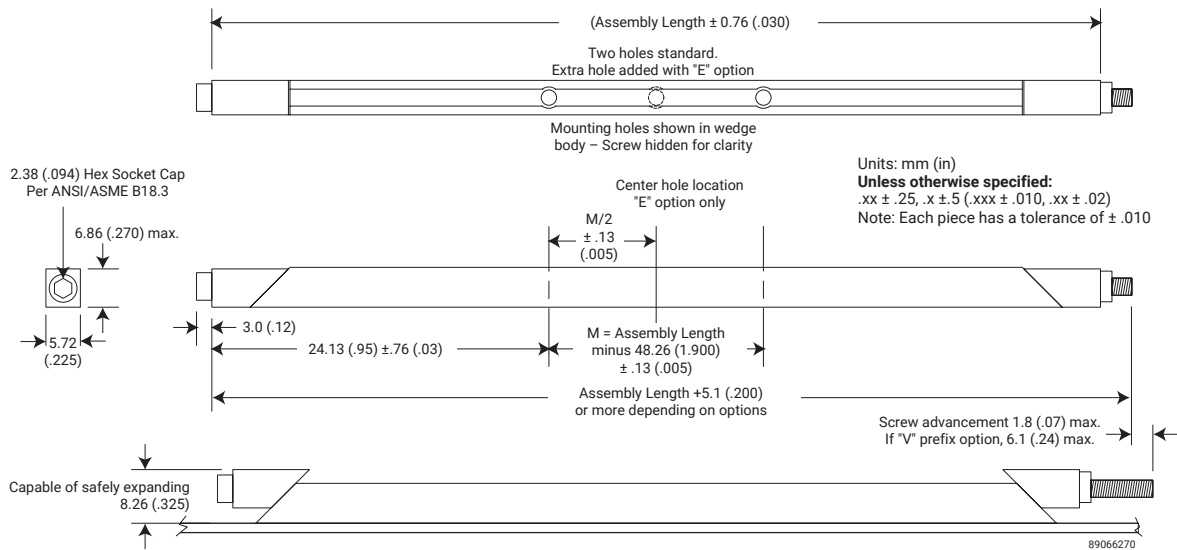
(Assembly Length ± 0.76 (.030)

Two holes standard.
Extra hole added with "E" option

Mounting holes shown in wedge body – Screw hidden for clarity

Units: mm (in)
**Unless otherwise specified:**
.xx ± .25, .x ±.5 (.xxx ± .010, .xx ± .02)
Note: Each piece has a tolerance of ± .010

2.38 (.094) Hex Socket Cap Per ANSI/ASME B18.3

6.86 (.270) max.

5.72 (.225)

Center hole location "E" option only

M/2 ± .13 (.005)

3.0 (.12)

24.13 (.95) ±.76 (.03)

M = Assembly Length minus 48.26 (1.900) ± .13 (.005)

Assembly Length +5.1 (.200) or more depending on options

Screw advancement 1.8 (.07) max.
If "V" prefix option, 6.1 (.24) max.

Capable of safely expanding 8.26 (.325)

89066270